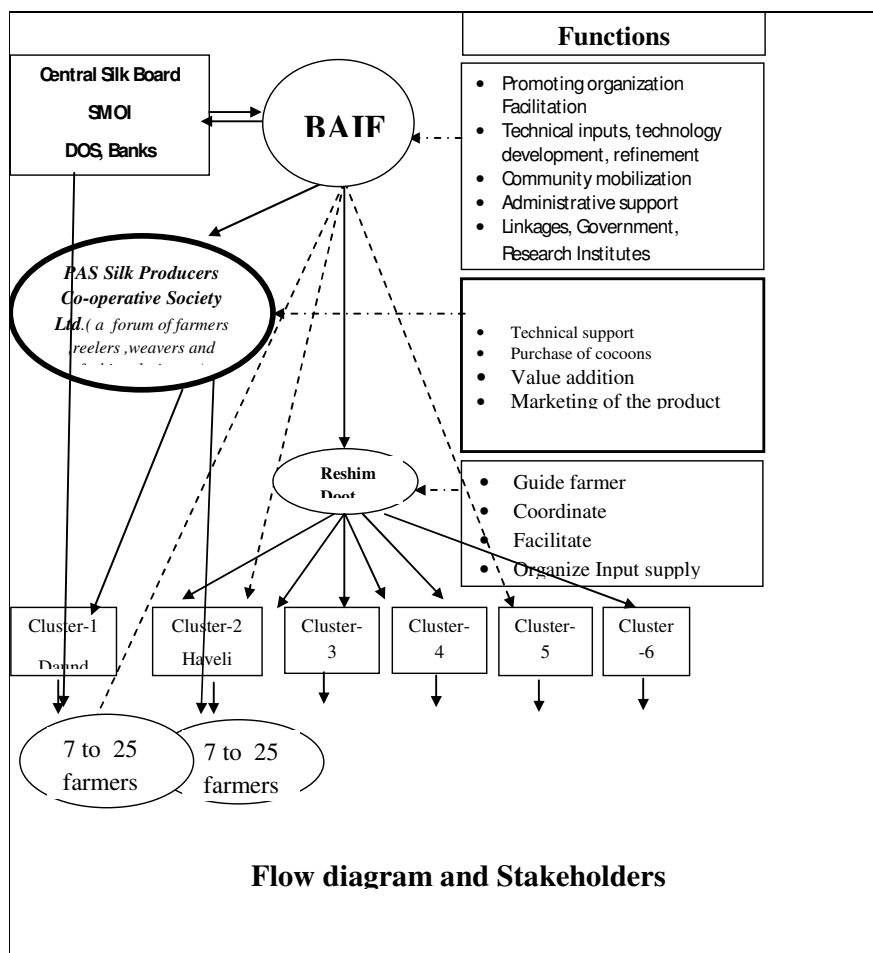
Functions

Central Silk Board

SMOI

DOS, Banks

BAIF

- Promoting organization Facilitation
- Technical inputs, technology development, refinement
- Community mobilization
- Administrative support
- Linkages, Government, Research Institutes

PAS Silk Producers Co-operative Society Ltd.( a forum of farmers ,reelers ,weavers and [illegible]

- Technical support
- Purchase of cocoons
- Value addition
- Marketing of the product

Reshim Doot

- Guide farmer
- Coordinate
- Facilitate
- Organize Input supply

Cluster-1 Daund

Cluster-2 Haveli

Cluster-3

Cluster-4

Cluster-5

Cluster -6

7 to 25 farmers

7 to 25 farmers

Flow diagram and Stakeholders